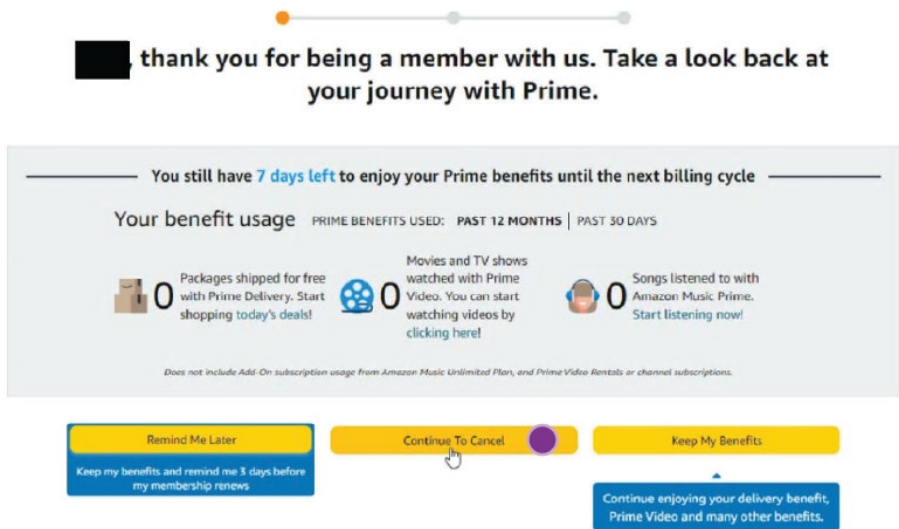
, thank you for being a member with us. Take a look back at your journey with Prime.

You still have 7 days left to enjoy your Prime benefits until the next billing cycle

Your benefit usage PRIME BENEFITS USED: PAST 12 MONTHS | PAST 30 DAYS

0 Packages shipped for free with Prime Delivery. Start shopping today's deals!

0 Movies and TV shows watched with Prime Video. You can start watching videos by clicking here!

0 Songs listened to with Amazon Music Prime. Start listening now!

Does not include Add-On subscription usage from Amazon Music Unlimited Plan, and Prime Video Rentals or channel subscriptions.

Remind Me Later

Keep my benefits and remind me 3 days before my membership renews

Continue To Cancel

Keep My Benefits

Continue enjoying your delivery benefit, Prime Video and many other benefits.